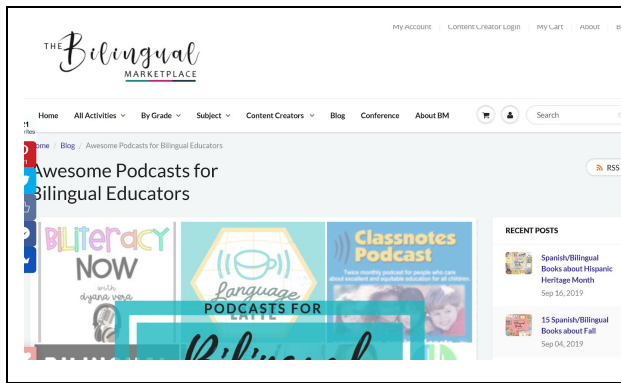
My Account | Content Creator Login | My Cart | About | B

THE Bilingual MARKETPLACE

Home All Activities ⌄ By Grade ⌄ Subject ⌄ Content Creators ⌄ Blog Conference About BM

Search

21 rites

ome / Blog / Awesome Podcasts for Bilingual Educators

Awesome Podcasts for Bilingual Educators

RSS

BILITERACY NOW with dyana vera

Language Latte

Classnotes Podcast

Twice monthly podcast for people who care about excellent and equitable education for all children.

PODCASTS FOR

Bilingual

RECENT POSTS

Spanish/Bilingual Books about Hispanic Heritage Month
Sep 16, 2019

15 Spanish/Bilingual Books about Fall
Sep 04, 2019